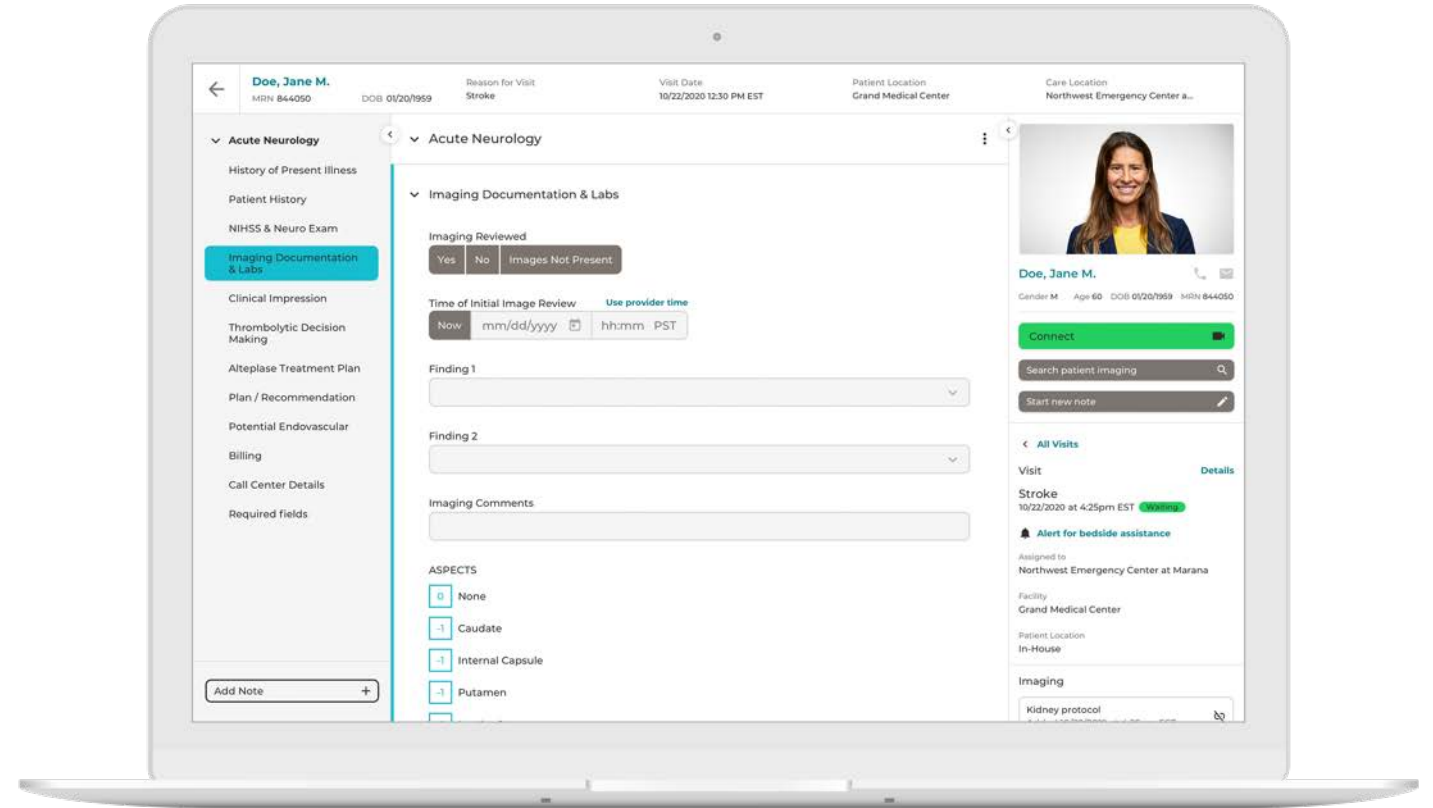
Doe, Jane M.
MRN 844050 DOB 01/20/1959

Reason for Visit
Stroke

Visit Date
10/22/2020 12:30 PM EST

Patient Location
Grand Medical Center

Care Location
Northwest Emergency Center a...

Acute Neurology
History of Present Illness
Patient History
NIHSS & Neuro Exam
Imaging Documentation & Labs
Clinical Impression
Thrombolytic Decision Making
Alteplase Treatment Plan
Plan / Recommendation
Potential Endovascular
Billing
Call Center Details
Required fields

Add Note +

Acute Neurology

Imaging Documentation & Labs

Imaging Reviewed
Yes No Images Not Present

Time of Initial Image Review
Use provider time
Now mm/dd/yyyy hh:mm PST

Finding 1

Finding 2

Imaging Comments

ASPECTS
0 None
-1 Caudate
-1 Internal Capsule
-1 Putamen

Doe, Jane M.
Gender M Age 60 DOB 01/20/1959 MRN 844050

Connect
Search patient imaging
Start new note

All Visits
Visit
Details
Stroke
10/22/2020 at 4:25pm EST Waiting
Alert for bedside assistance
Assigned to
Northwest Emergency Center at Marana
Facility
Grand Medical Center
Patient Location
In-House
Imaging
Kidney protocol
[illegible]